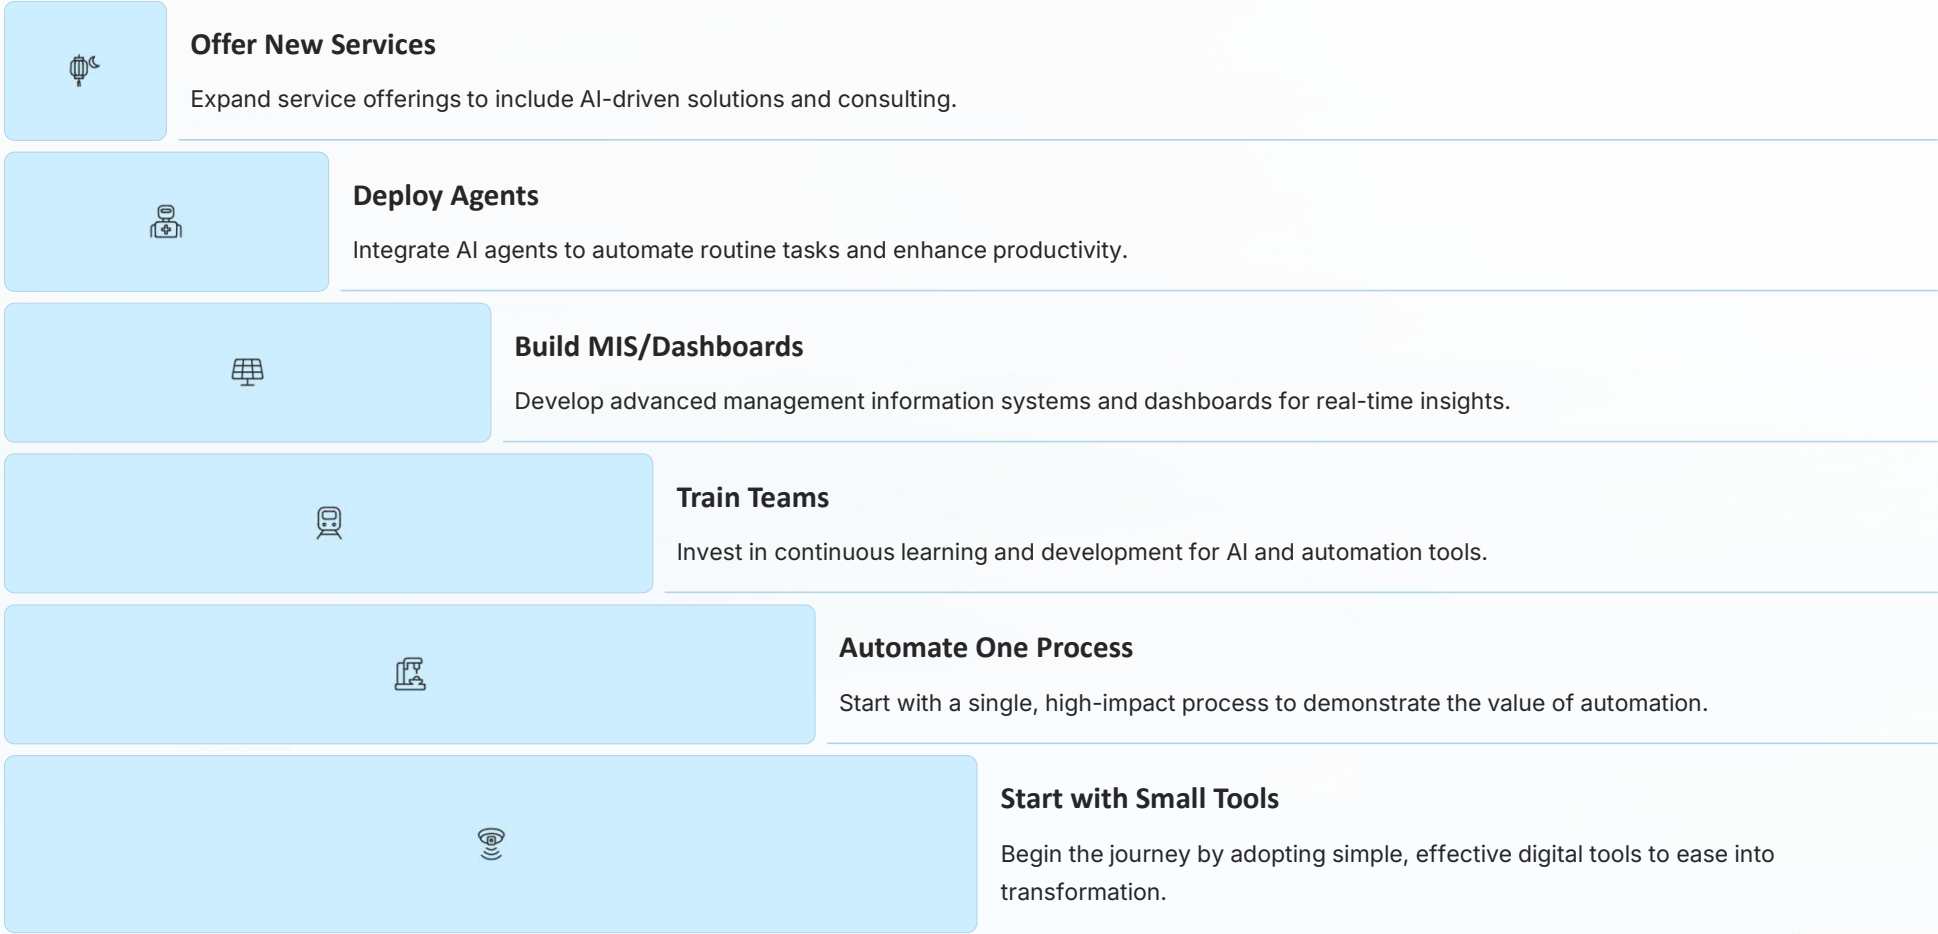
Offer New Services

Expand service offerings to include AI-driven solutions and consulting.

Deploy Agents

Integrate AI agents to automate routine tasks and enhance productivity.

Build MIS/Dashboards

Develop advanced management information systems and dashboards for real-time insights.

Train Teams

Invest in continuous learning and development for AI and automation tools.

Automate One Process

Start with a single, high-impact process to demonstrate the value of automation.

Start with Small Tools

Begin the journey by adopting simple, effective digital tools to ease into transformation.